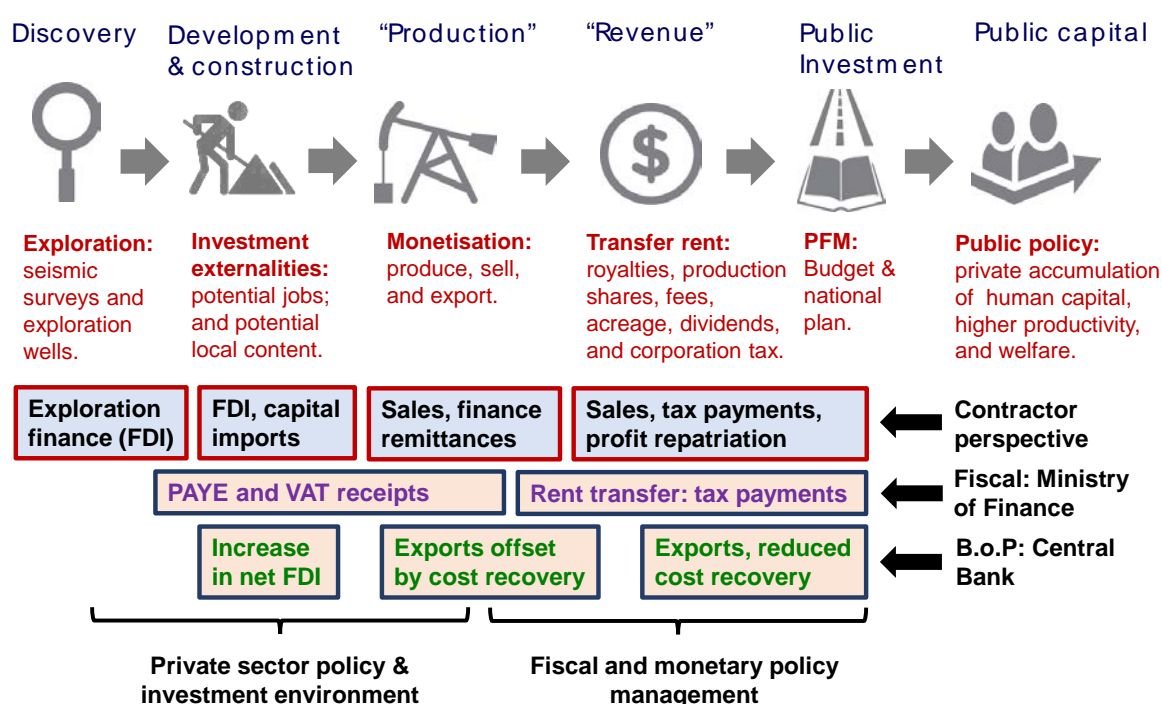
Discovery

Development & construction

"Production"

"Revenue"

Public Investment

Public capital

Exploration: seismic surveys and exploration wells.

Investment externalities: potential jobs; and potential local content.

Monetisation: produce, sell, and export.

Transfer rent: royalties, production shares, fees, acreage, dividends, and corporation tax.

PFM: Budget & national plan.

Public policy: private accumulation of human capital, higher productivity, and welfare.

Exploration finance (FDI)

FDI, capital imports

Sales, finance remittances

Sales, tax payments, profit repatriation

Contractor perspective

PAYE and VAT receipts

Rent transfer: tax payments

Fiscal: Ministry of Finance

Increase in net FDI

Exports offset by cost recovery

Exports, reduced cost recovery

B.o.P: Central Bank

Private sector policy & investment environment

Fiscal and monetary policy management